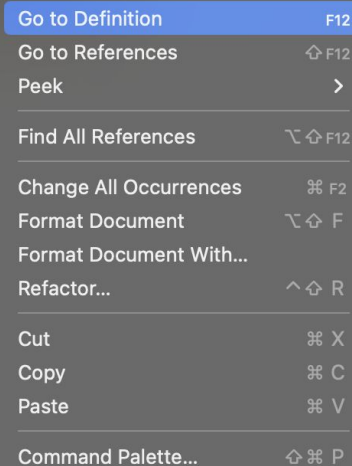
Go to Definition F12
Go to References ⇧F12
Peek >

Find All References ⌥⇧F12

Change All Occurrences ⌘F2
Format Document ⌥⇧F
Format Document With...
Refactor... ^⇧R

Cut ⌘X
Copy ⌘C
Paste ⌘V

Command Palette... ⇧⌘P